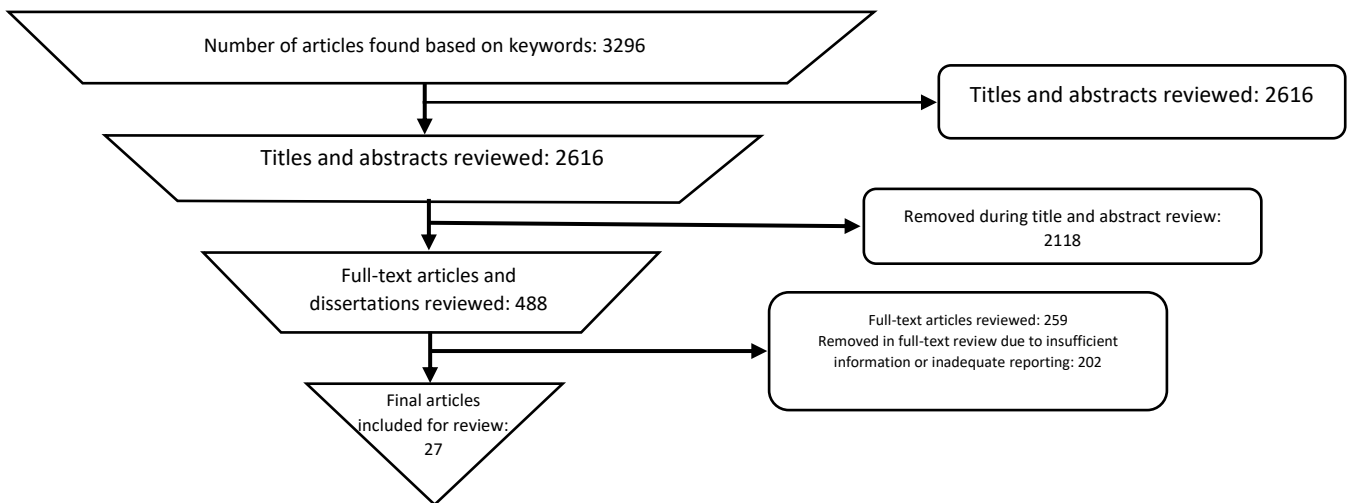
Number of articles found based on keywords: 3296

Titles and abstracts reviewed: 2616

Titles and abstracts reviewed: 2616

Removed during title and abstract review: 2118

Full-text articles and dissertations reviewed: 488

Full-text articles reviewed: 259
Removed in full-text review due to insufficient information or inadequate reporting: 202

Final articles included for review: 27